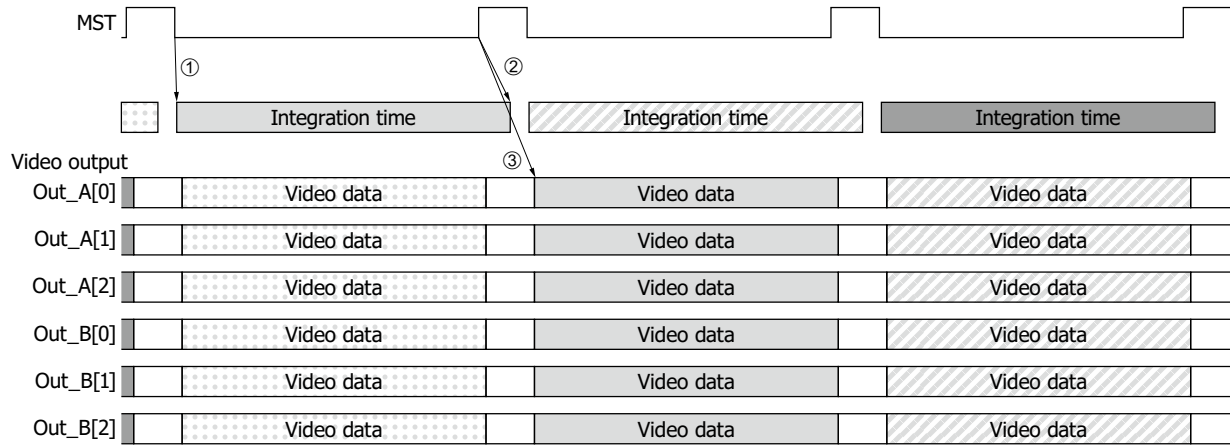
MST

①

②

Integration time

Integration time

Integration time

Video output

③

Out_A[0] Video data Video data Video data

Out_A[1] Video data Video data Video data

Out_A[2] Video data Video data Video data

Out_B[0] Video data Video data Video data

Out_B[1] Video data Video data Video data

Out_B[2] Video data Video data Video data